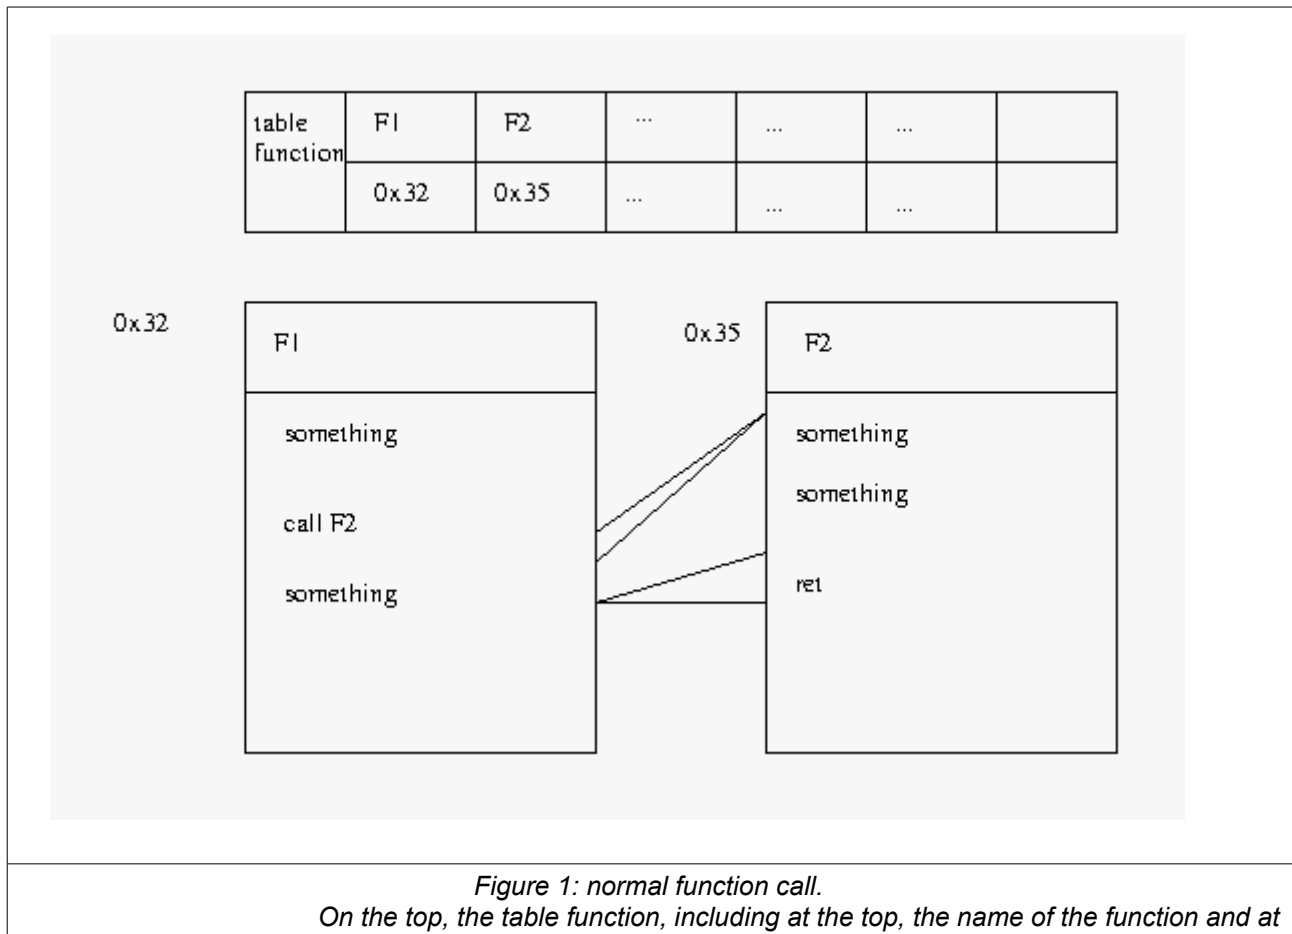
| table function | F1 | F2 | ... | ... | ... | |
|---|---|---|---|---|---|---|
| | 0x32 | 0x35 | ... | ... | ... | |

0x32

F1

something

call F2

something

0x35

F2

something

something

ret

Figure 1: normal function call.

On the top, the table function, including at the top, the name of the function and at